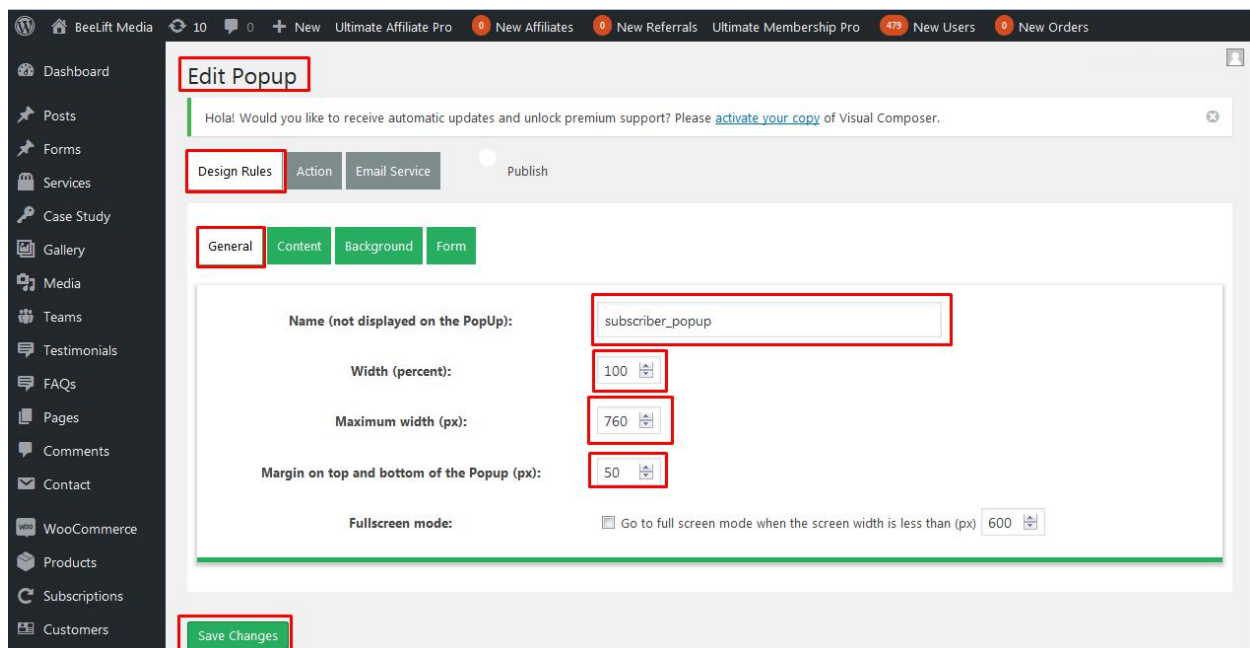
BeeLift Media 10 0 New Ultimate Affiliate Pro 0 New Affiliates 0 New Referrals Ultimate Membership Pro 479 New Users 0 New Orders

Dashboard
Posts
Forms
Services
Case Study
Gallery
Media
Teams
Testimonials
FAQs
Pages
Comments
Contact
WooCommerce
Products
Subscriptions
Customers

Edit Popup

Hola! Would you like to receive automatic updates and unlock premium support? Please activate your copy of Visual Composer.

Design Rules Action Email Service Publish

General Content Background Form

Name (not displayed on the PopUp): subscriber_popup

Width (percent): 100

Maximum width (px): 760

Margin on top and bottom of the Popup (px): 50

Fullscreen mode: Go to full screen mode when the screen width is less than (px) 600

Save Changes